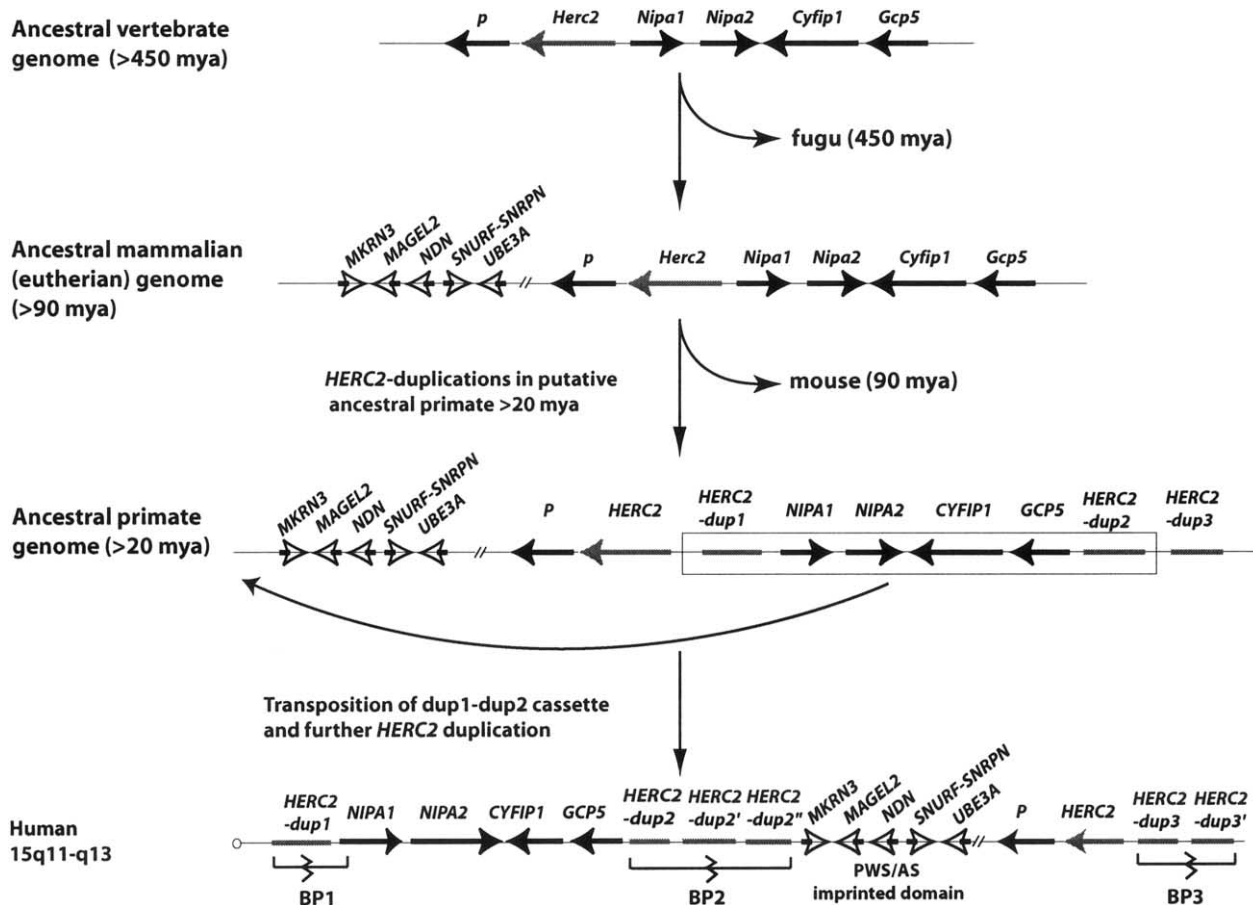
Ancestral vertebrate genome (>450 mya)

p Herc2 Nipa1 Nipa2 Cyfip1 Gcp5

fugu (450 mya)

Ancestral mammalian (eutherian) genome (>90 mya)

MKRN3 MAGEL2 NDN SNURF-SNRPN UBE3A p Herc2 Nipa1 Nipa2 Cyfip1 Gcp5

HERC2-duplications in putative ancestral primate >20 mya

mouse (90 mya)

Ancestral primate genome (>20 mya)

MKRN3 MAGEL2 NDN SNURF-SNRPN UBE3A P HERC2 HERC2 -dup1 NIPA1 NIPA2 CYFIP1 GCP5 HERC2 -dup2 HERC2 -dup3

Transposition of dup1-dup2 cassette and further HERC2 duplication

Human 15q11-q13

HERC2 -dup1 NIPA1 NIPA2 CYFIP1 GCP5 HERC2 -dup2 HERC2 -dup2' HERC2 -dup2" MKRN3 MAGEL2 NDN SNURF-SNRPN UBE3A P HERC2 HERC2 -dup3 HERC2 -dup3'

BP1 BP2 PWS/AS imprinted domain BP3